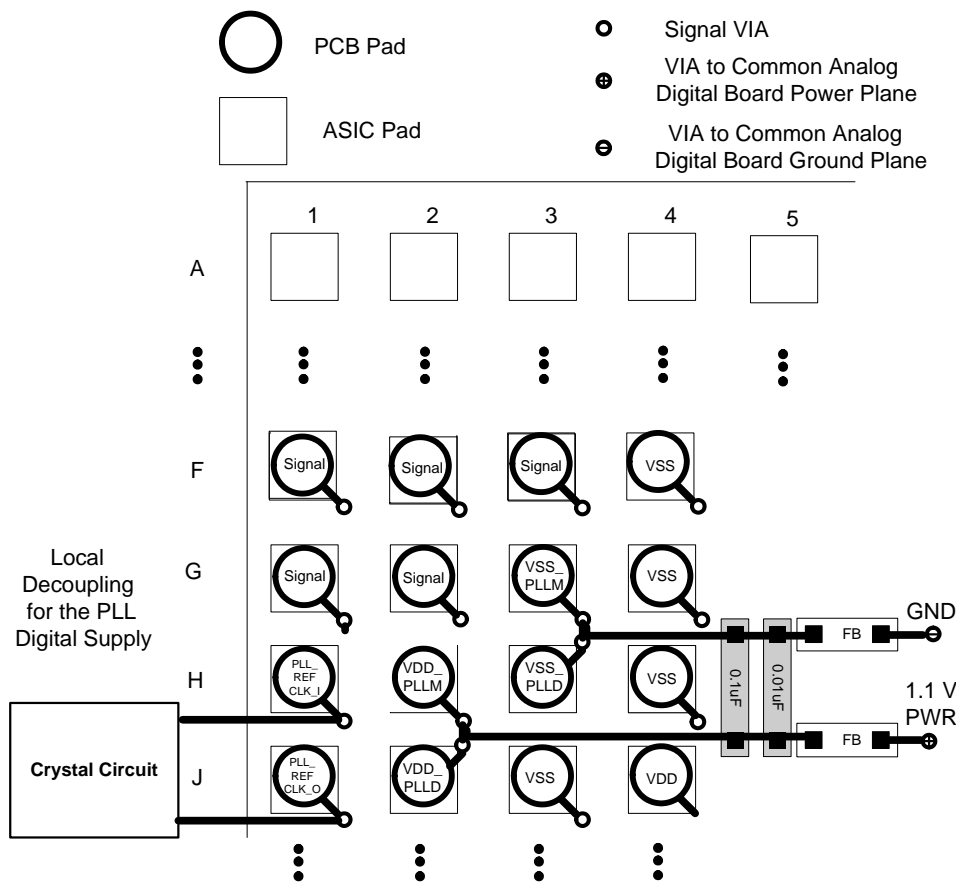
PCB Pad

ASIC Pad

Signal VIA

VIA to Common Analog Digital Board Power Plane

VIA to Common Analog Digital Board Ground Plane

1 2 3 4 5

A

F

Signal Signal Signal VSS

G

Signal Signal VSS_ PLLM VSS

H

PLL_ REF CLK_I VDD_ PLLM VSS_ PLLD VSS

J

PLL_ REF CLK_O VDD_ PLLD VSS VDD

Local Decoupling for the PLL Digital Supply

Crystal Circuit

0.1uF

0.01uF

FB

FB

GND

1.1 V PWR